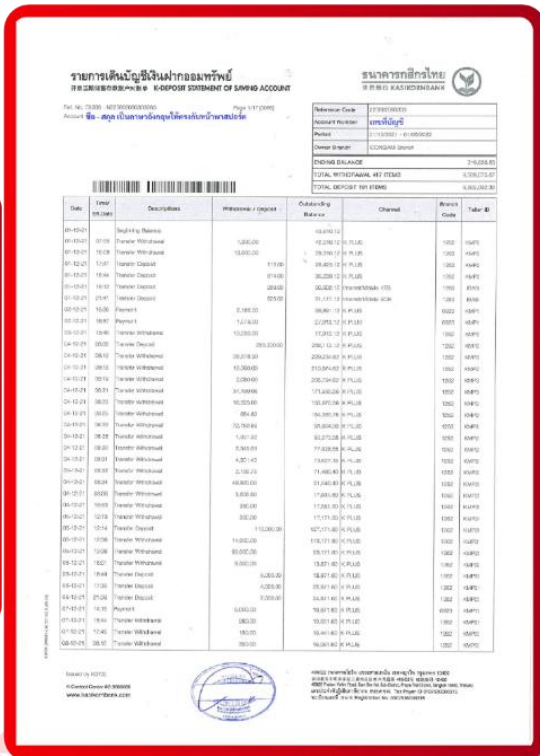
รายการเดินบัญชีเงินฝากออมทรัพย์
K-DEPOSIT STATEMENT OF SAVING ACCOUNT

ธนาคารกสิกรไทย
KASIKORNBANK

Account ชื่อ - สกุล เป็นภาษาอังกฤษให้ตรงกับหน้าพาสปอร์ต

| Reference Code | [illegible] |
|---|---|
| Account Number | เลขที่บัญชี |
| Period | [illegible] |
| Owner Branch | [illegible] |

| ENDING BALANCE | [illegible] |
|---|---|
| TOTAL WITHDRAWAL 167 ITEMS | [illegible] |
| TOTAL DEPOSIT 191 ITEMS | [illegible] |

| Date | Time/ Eff.Date | Descriptions | Withdrawal / Deposit | Outstanding Balance | Channel | Branch Code | Teller ID |
|---|---|---|---|---|---|---|---|
| 01-10-21 | | Beginning Balance | | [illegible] | | | |
| 01-10-21 | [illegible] | Transfer Withdrawal | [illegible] | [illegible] | K PLUS | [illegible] | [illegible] |
| 01-10-21 | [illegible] | Transfer Withdrawal | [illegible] | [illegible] | K PLUS | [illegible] | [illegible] |
| 01-10-21 | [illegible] | Transfer Deposit | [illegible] | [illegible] | K PLUS | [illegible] | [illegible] |
| 01-10-21 | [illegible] | Transfer Deposit | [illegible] | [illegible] | K PLUS | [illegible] | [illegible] |
| 01-10-21 | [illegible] | Transfer Deposit | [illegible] | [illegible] | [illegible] | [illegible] | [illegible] |
| 01-10-21 | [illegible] | Transfer Deposit | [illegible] | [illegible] | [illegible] | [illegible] | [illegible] |
| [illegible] | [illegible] | Payment | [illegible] | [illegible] | K PLUS | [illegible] | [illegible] |
| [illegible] | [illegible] | Payment | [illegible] | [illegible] | K PLUS | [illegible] | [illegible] |
| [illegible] | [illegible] | Transfer Withdrawal | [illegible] | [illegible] | K PLUS | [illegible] | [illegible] |
| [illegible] | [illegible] | Transfer Deposit | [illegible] | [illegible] | K PLUS | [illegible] | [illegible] |
| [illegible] | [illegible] | Transfer Withdrawal | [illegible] | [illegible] | K PLUS | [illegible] | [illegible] |
| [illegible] | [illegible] | Transfer Withdrawal | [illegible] | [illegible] | K PLUS | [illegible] | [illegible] |
| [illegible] | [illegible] | Transfer Withdrawal | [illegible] | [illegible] | K PLUS | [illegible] | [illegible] |
| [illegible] | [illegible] | Transfer Withdrawal | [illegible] | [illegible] | K PLUS | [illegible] | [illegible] |
| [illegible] | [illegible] | Transfer Withdrawal | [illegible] | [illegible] | K PLUS | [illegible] | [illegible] |
| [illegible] | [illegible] | Transfer Withdrawal | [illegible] | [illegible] | K PLUS | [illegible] | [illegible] |
| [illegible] | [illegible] | Transfer Withdrawal | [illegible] | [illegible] | K PLUS | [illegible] | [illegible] |
| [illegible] | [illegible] | Transfer Withdrawal | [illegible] | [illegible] | K PLUS | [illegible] | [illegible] |
| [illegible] | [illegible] | Transfer Withdrawal | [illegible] | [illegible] | K PLUS | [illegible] | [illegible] |
| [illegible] | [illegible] | Transfer Withdrawal | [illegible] | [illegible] | K PLUS | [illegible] | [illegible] |
| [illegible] | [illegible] | Transfer Withdrawal | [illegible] | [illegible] | K PLUS | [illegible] | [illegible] |
| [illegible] | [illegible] | Transfer Withdrawal | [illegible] | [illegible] | K PLUS | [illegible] | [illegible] |
| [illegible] | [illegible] | Transfer Withdrawal | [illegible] | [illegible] | K PLUS | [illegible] | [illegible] |
| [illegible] | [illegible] | Transfer Withdrawal | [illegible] | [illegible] | K PLUS | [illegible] | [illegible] |
| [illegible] | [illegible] | Transfer Withdrawal | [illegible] | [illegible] | K PLUS | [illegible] | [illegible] |
| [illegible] | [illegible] | Transfer Withdrawal | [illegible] | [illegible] | K PLUS | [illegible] | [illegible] |
| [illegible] | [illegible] | Transfer Withdrawal | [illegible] | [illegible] | K PLUS | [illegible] | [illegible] |
| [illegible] | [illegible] | Transfer Deposit | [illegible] | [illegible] | K PLUS | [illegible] | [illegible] |
| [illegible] | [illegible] | Transfer Withdrawal | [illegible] | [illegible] | K PLUS | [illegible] | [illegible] |
| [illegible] | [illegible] | Transfer Withdrawal | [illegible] | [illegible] | K PLUS | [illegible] | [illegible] |
| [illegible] | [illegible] | Transfer Withdrawal | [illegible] | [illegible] | K PLUS | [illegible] | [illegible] |
| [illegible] | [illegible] | Transfer Deposit | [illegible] | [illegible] | K PLUS | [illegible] | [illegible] |
| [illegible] | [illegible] | Transfer Deposit | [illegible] | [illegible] | K PLUS | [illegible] | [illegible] |
| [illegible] | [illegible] | Transfer Deposit | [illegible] | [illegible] | K PLUS | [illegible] | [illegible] |
| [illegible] | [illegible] | Payment | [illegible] | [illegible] | K PLUS | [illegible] | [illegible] |
| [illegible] | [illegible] | Transfer Withdrawal | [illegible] | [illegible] | K PLUS | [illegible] | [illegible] |
| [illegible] | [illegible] | Transfer Withdrawal | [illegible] | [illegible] | K PLUS | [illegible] | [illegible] |
| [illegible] | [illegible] | Transfer Withdrawal | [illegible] | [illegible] | K PLUS | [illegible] | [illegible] |

Issued by K-BIZ
K-Contact Center 02-8888888
www.kasikornbank.com

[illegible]